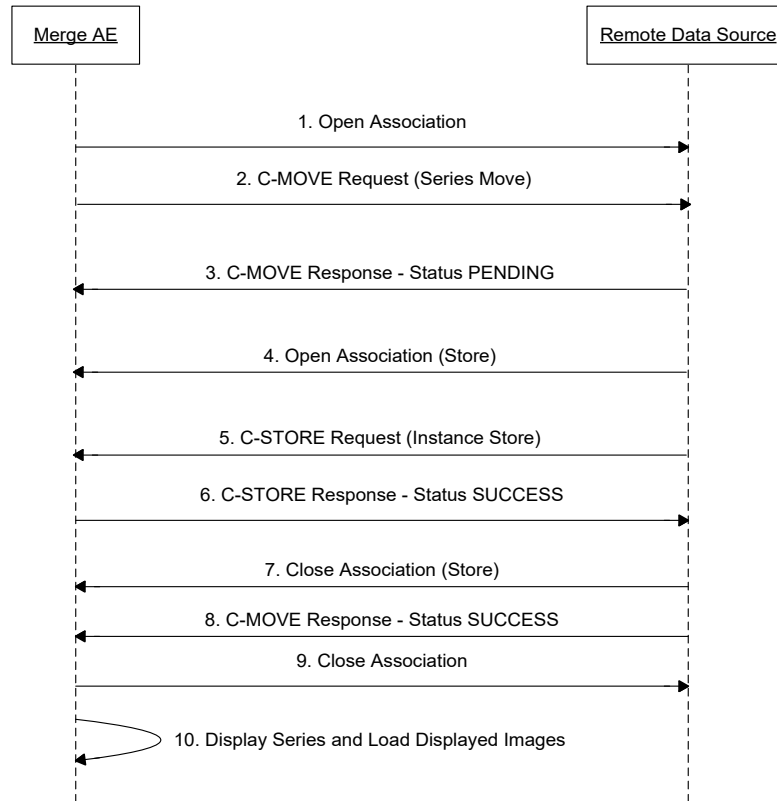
Merge AE

Remote Data Source

1. Open Association

2. C-MOVE Request (Series Move)

3. C-MOVE Response - Status PENDING

4. Open Association (Store)

5. C-STORE Request (Instance Store)

6. C-STORE Response - Status SUCCESS

7. Close Association (Store)

8. C-MOVE Response - Status SUCCESS

9. Close Association

10. Display Series and Load Displayed Images